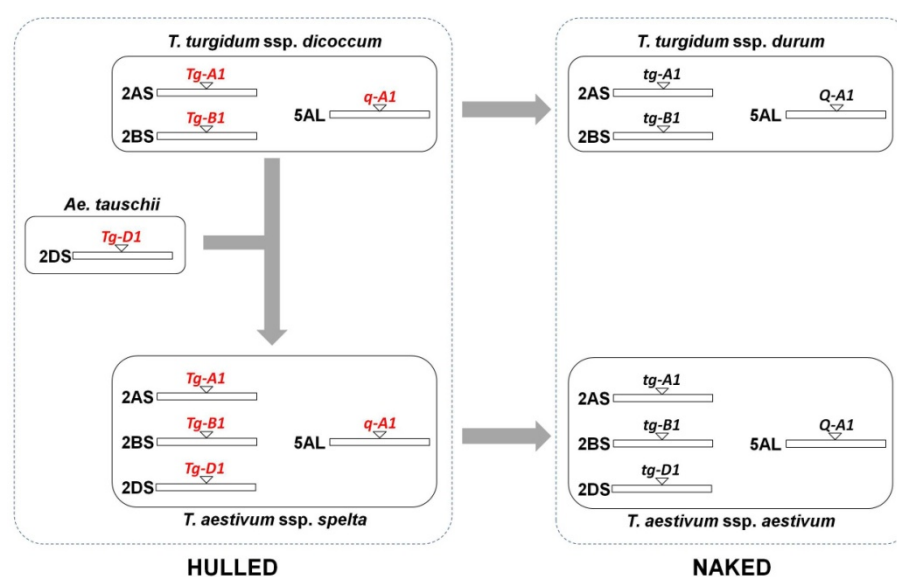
T. turgidum ssp. dicoccum

Tg-A1
2AS
Tg-B1
2BS
q-A1
5AL

T. turgidum ssp. durum

tg-A1
2AS
tg-B1
2BS
Q-A1
5AL

Ae. tauschii

Tg-D1
2DS

Tg-A1
2AS
Tg-B1
2BS
Tg-D1
2DS
q-A1
5AL

T. aestivum ssp. spelta

tg-A1
2AS
tg-B1
2BS
tg-D1
2DS
Q-A1
5AL

T. aestivum ssp. aestivum

HULLED

NAKED